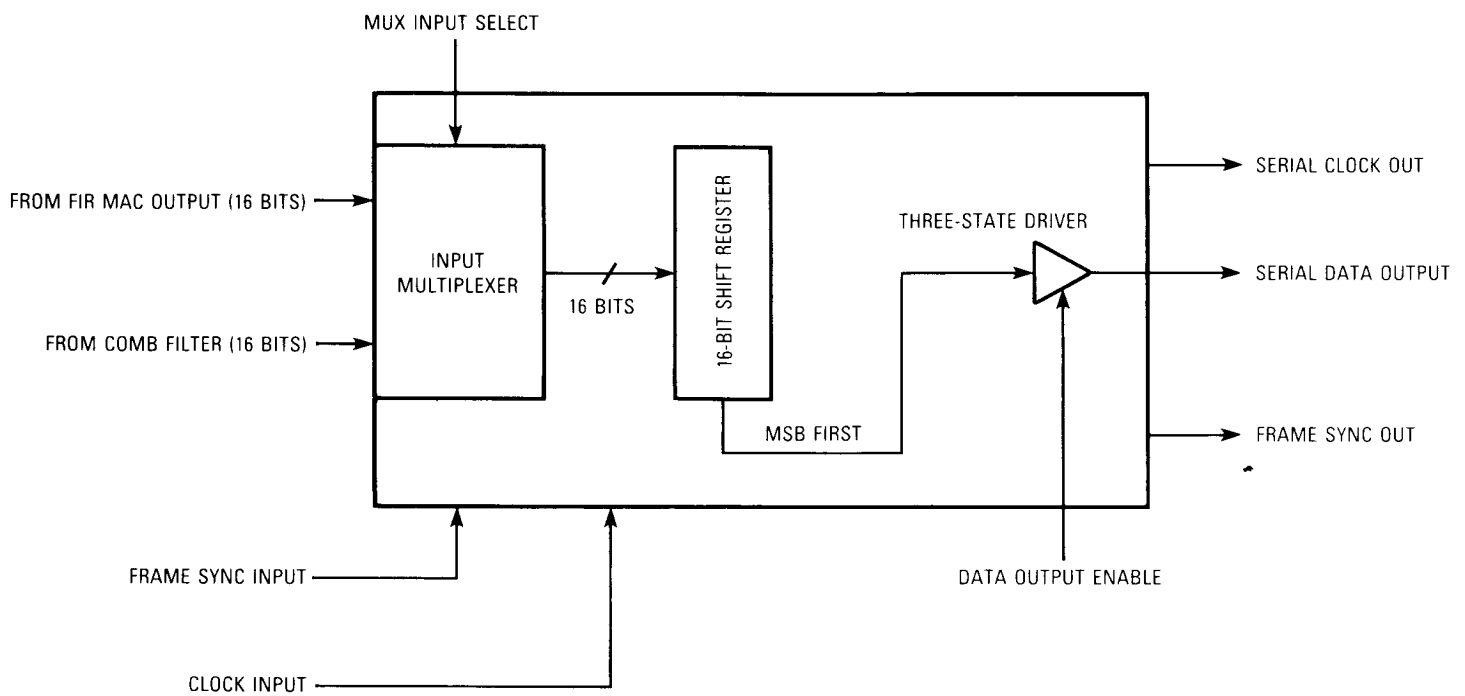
MUX INPUT SELECT

FROM FIR MAC OUTPUT (16 BITS)

FROM COMB FILTER (16 BITS)

INPUT MULTIPLEXER

16 BITS

16-BIT SHIFT REGISTER

MSB FIRST

THREE-STATE DRIVER

SERIAL CLOCK OUT

SERIAL DATA OUTPUT

FRAME SYNC OUT

DATA OUTPUT ENABLE

FRAME SYNC INPUT

CLOCK INPUT